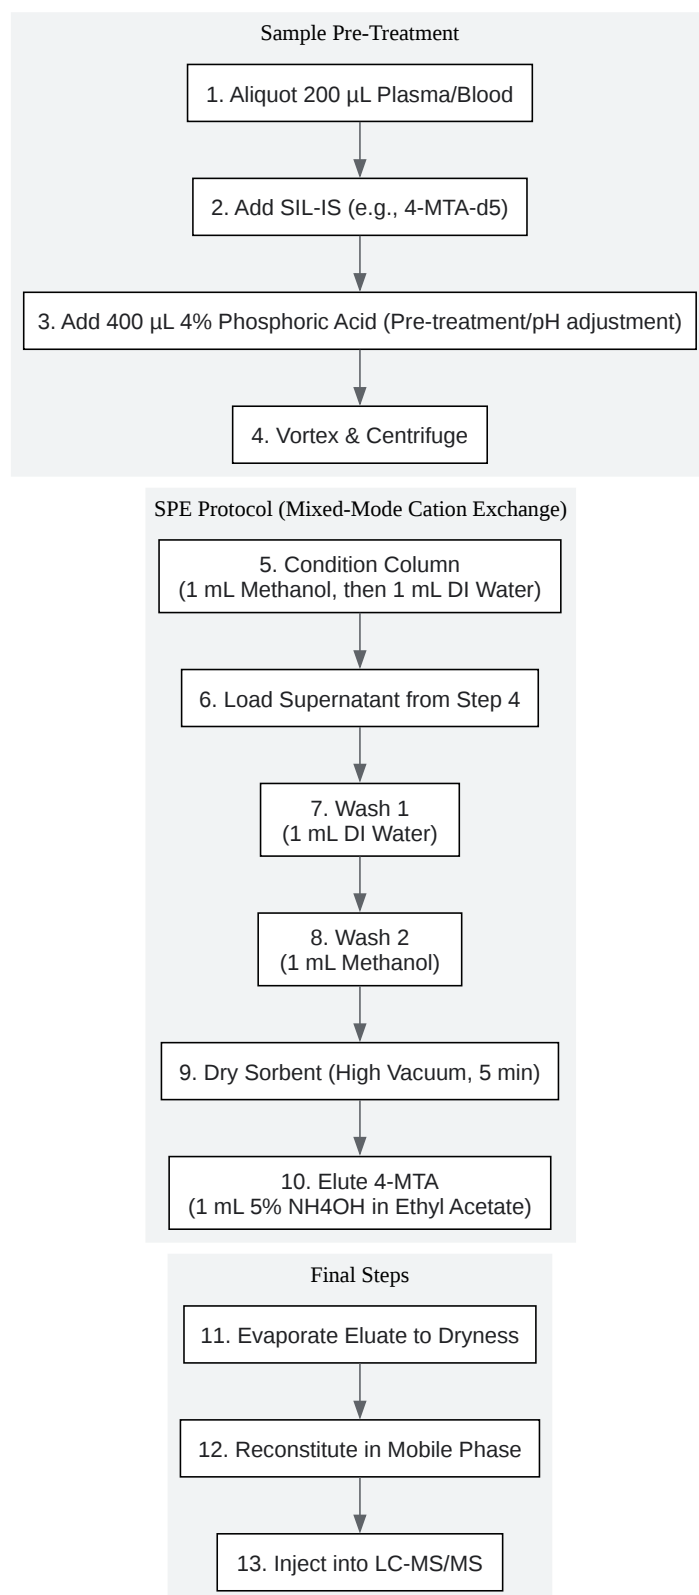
Sample Pre-Treatment

1. Aliquot 200 µL Plasma/Blood

2. Add SIL-IS (e.g., 4-MTA-d5)

3. Add 400 µL 4% Phosphoric Acid (Pre-treatment/pH adjustment)

4. Vortex & Centrifuge

SPE Protocol (Mixed-Mode Cation Exchange)

5. Condition Column
(1 mL Methanol, then 1 mL DI Water)

6. Load Supernatant from Step 4

7. Wash 1
(1 mL DI Water)

8. Wash 2
(1 mL Methanol)

9. Dry Sorbent (High Vacuum, 5 min)

10. Elute 4-MTA
(1 mL 5% NH4OH in Ethyl Acetate)

Final Steps

11. Evaporate Eluate to Dryness

12. Reconstitute in Mobile Phase

13. Inject into LC-MS/MS